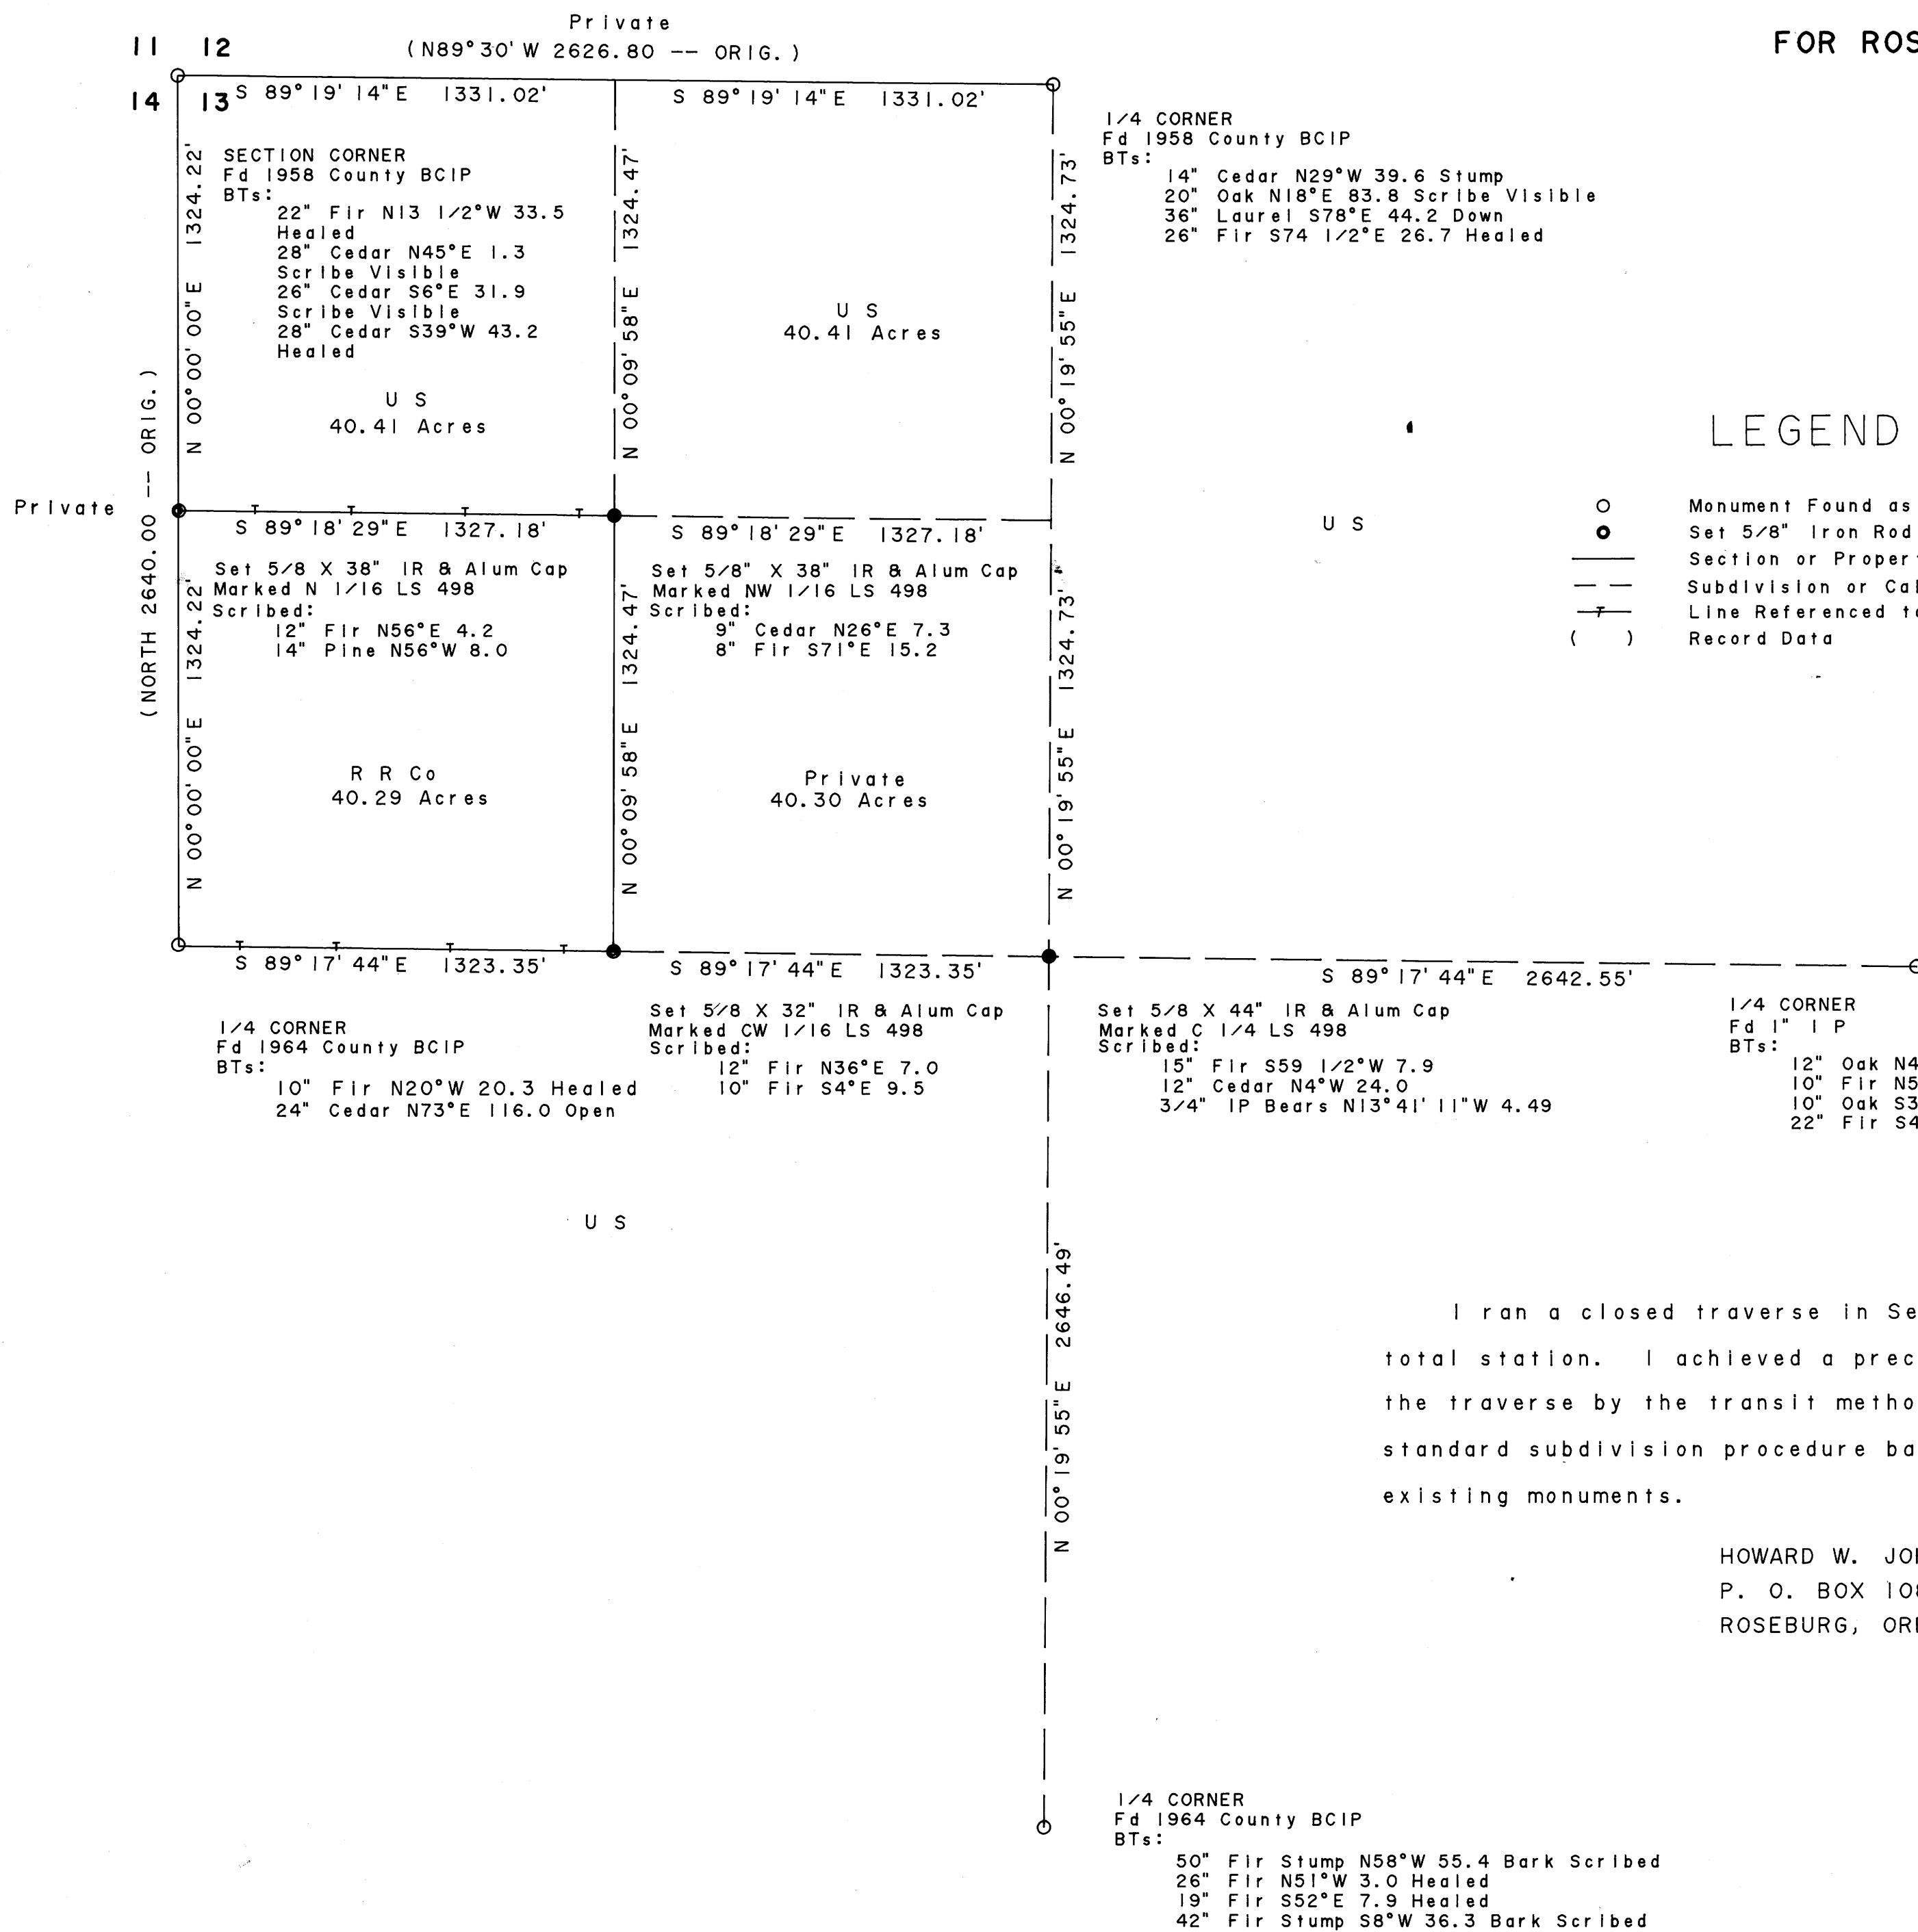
FOR ROS

11 12
14 13

Private
(N89°30'W 2626.80 -- ORIG.)

S 89°19'14"E 1331.02'
S 89°19'14"E 1331.02'

1/4 CORNER
Fd 1958 County BCIP
BTs:
14" Cedar N29°W 39.6 Stump
20" Oak N18°E 83.8 Scribe Visible
36" Laurel S78°E 44.2 Down
26" Fir S74 1/2°E 26.7 Healed

SECTION CORNER
Fd 1958 County BCIP
BTs:
22" Fir N13 1/2°W 33.5
Healed
28" Cedar N45°E 1.3
Scribe Visible
26" Cedar S6°E 31.9
Scribe Visible
28" Cedar S39°W 43.2
Healed

N 00°00'00"E 1324.22'
N 00°09'58"E 1324.47'
N 00°19'55"E 1324.73'

U S
40.41 Acres

U S
40.41 Acres

LEGEND

Private

(NORTH 2640.00 -- ORIG.)

S 89°18'29"E 1327.18'
S 89°18'29"E 1327.18'

U S

○ Monument Found as
● Set 5/8" Iron Rod
Section or Proper
Subdivision or Cal
Line Referenced t
( ) Record Data

Set 5/8 X 38" IR & Alum Cap
Marked N 1/16 LS 498
Scribed:
12" Fir N56°E 4.2
14" Pine N56°W 8.0

Set 5/8" X 38" IR & Alum Cap
Marked NW 1/16 LS 498
Scribed:
9" Cedar N26°E 7.3
8" Fir S71°E 15.2

N 00°00'00"E 1324.22'
N 00°09'58"E 1324.47'
N 00°19'55"E 1324.73'

R R Co
40.29 Acres

Private
40.30 Acres

S 89°17'44"E 1323.35'
S 89°17'44"E 1323.35'
S 89°17'44"E 2642.55'

1/4 CORNER
Fd 1964 County BCIP
BTs:
10" Fir N20°W 20.3 Healed
24" Cedar N73°E 116.0 Open

Set 5/8 X 32" IR & Alum Cap
Marked CW 1/16 LS 498
Scribed:
12" Fir N36°E 7.0
10" Fir S4°E 9.5

Set 5/8 X 44" IR & Alum Cap
Marked C 1/4 LS 498
Scribed:
15" Fir S59 1/2°W 7.9
12" Cedar N4°W 24.0
3/4" IP Bears N13°41'11"W 4.49

1/4 CORNER
Fd 1" I P
BTs:
12" Oak N4
10" Fir N5
10" Oak S3
22" Fir S4

U S

N 00°19'55"E 2646.49'

I ran a closed traverse in Se
total station. I achieved a prec
the traverse by the transit metho
standard subdivision procedure ba
existing monuments.

HOWARD W. JO
P. O. BOX 10
ROSEBURG, OR

1/4 CORNER
Fd 1964 County BCIP
BTs:
50" Fir Stump N58°W 55.4 Bark Scribed
26" Fir N51°W 3.0 Healed
19" Fir S52°E 7.9 Healed
42" Fir Stump S8°W 36.3 Bark Scribed